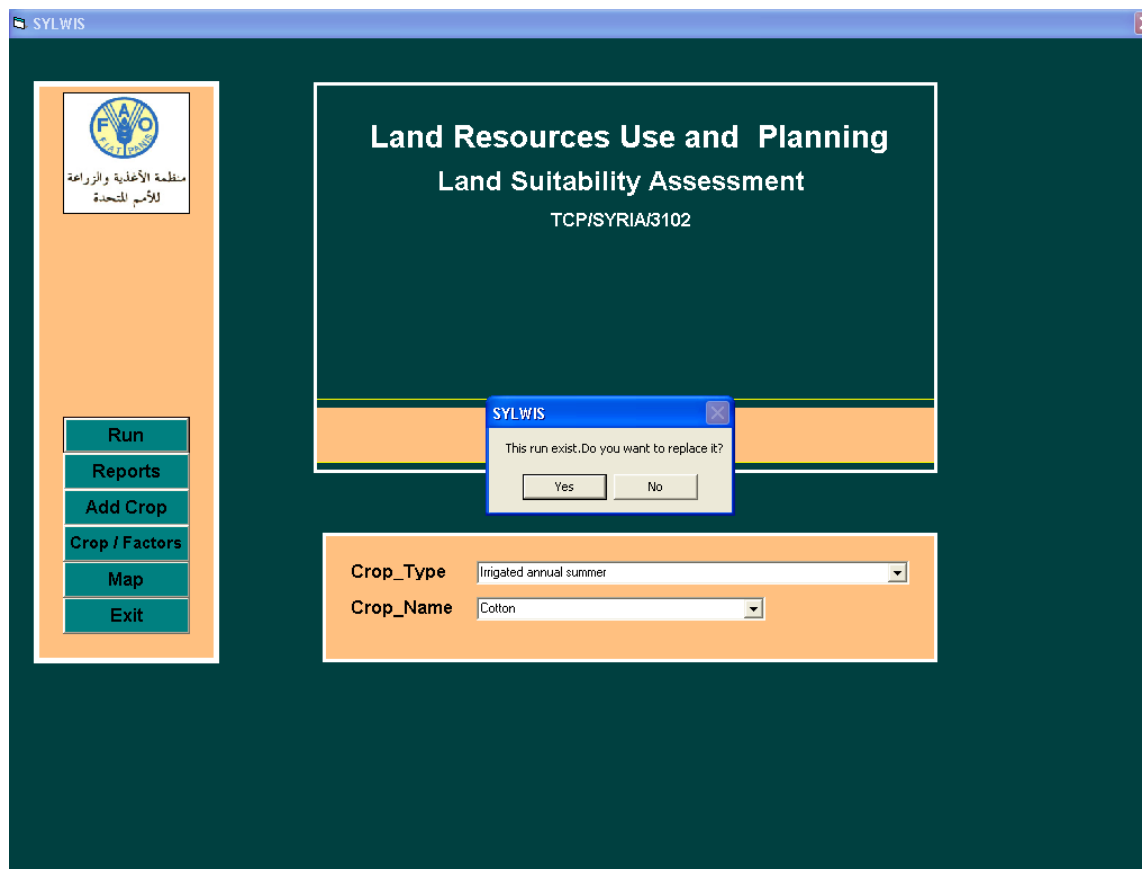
SYLWIS

FAO
FIAT PANIS
منظمة الأغذية والزراعة للأمم المتحدة

Land Resources Use and Planning
Land Suitability Assessment
TCP/SYRIA/3102

SYLWIS
This run exist.Do you want to replace it?
Yes
No

Run
Reports
Add Crop
Crop / Factors
Map
Exit

Crop_Type
Irrigated annual summer
Crop_Name
Cotton